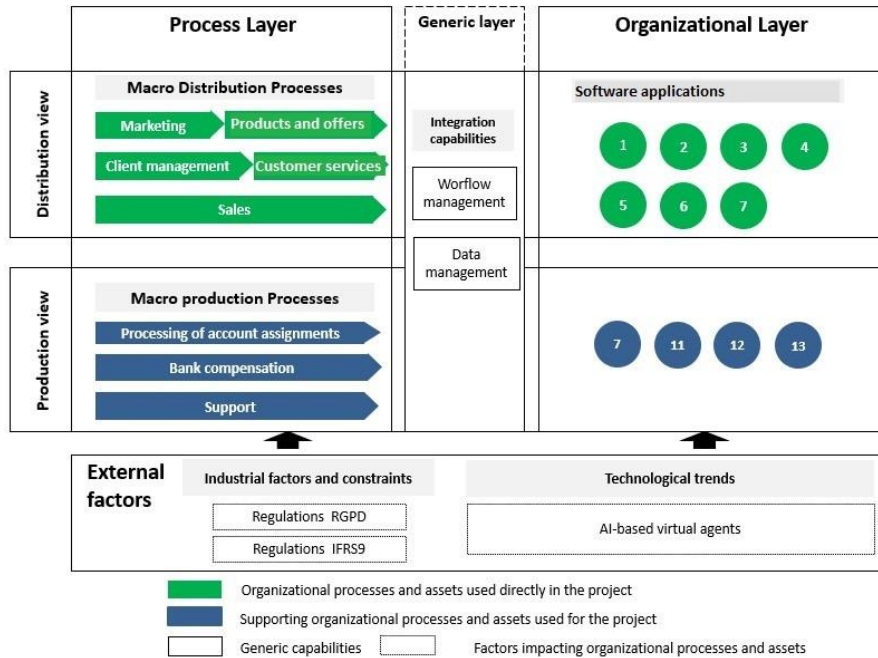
Process Layer

Generic layer

Organizational Layer

Distribution view

Macro Distribution Processes

Marketing

Products and offers

Client management

Customer services

Sales

Integration capabilities

Worflow management

Data management

Software applications

1

2

3

4

5

6

7

Production view

Macro production Processes

Processing of account assignments

Bank compensation

Support

7

11

12

13

External factors

Industrial factors and constraints

Regulations RGPD

Regulations IFRS9

Technological trends

AI-based virtual agents

Organizational processes and assets used directly in the project

Supporting organizational processes and assets used for the project

Generic capabilities

Factors impacting organizational processes and assets